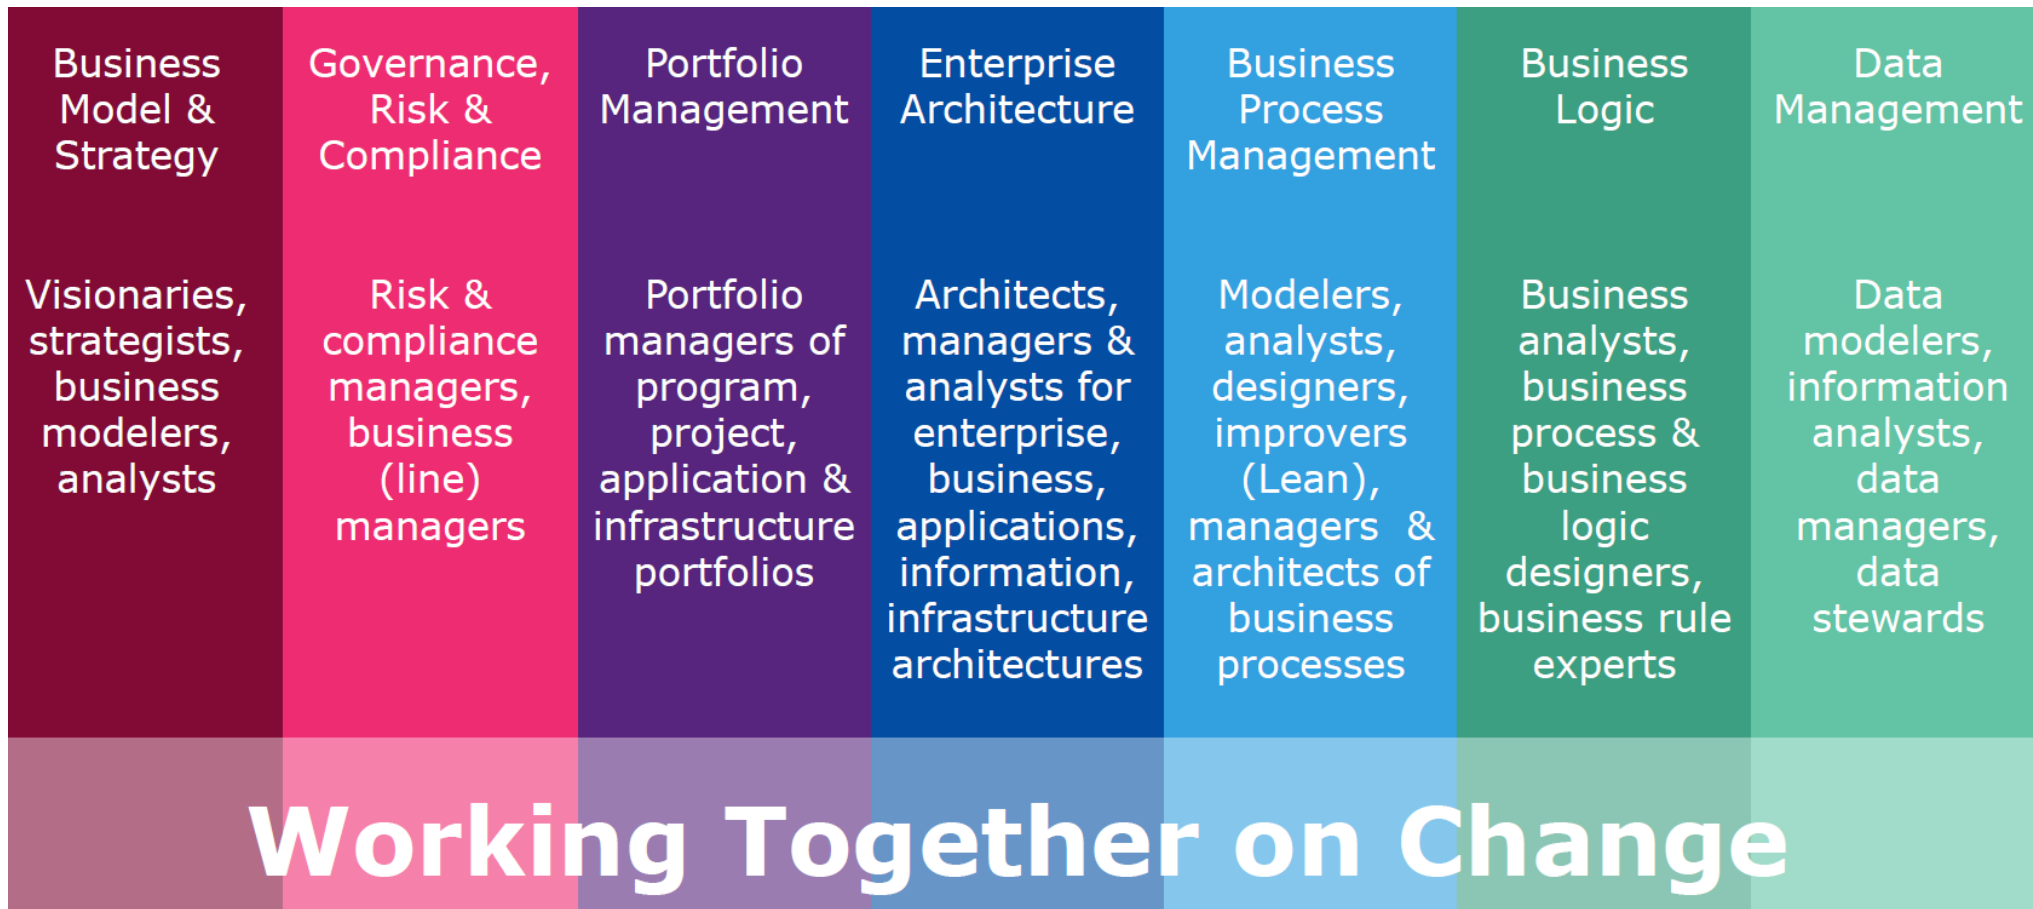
Business Model & Strategy

Visionaries, strategists, business modelers, analysts

Governance, Risk & Compliance

Risk & compliance managers, business (line) managers

Portfolio Management

Portfolio managers of program, project, application & infrastructure portfolios

Enterprise Architecture

Architects, managers & analysts for enterprise, business, applications, information, infrastructure architectures

Business Process Management

Modelers, analysts, designers, improvers (Lean), managers & architects of business processes

Business Logic

Business analysts, business process & business logic designers, business rule experts

Data Management

Data modelers, information analysts, data managers, data stewards

Working Together on Change